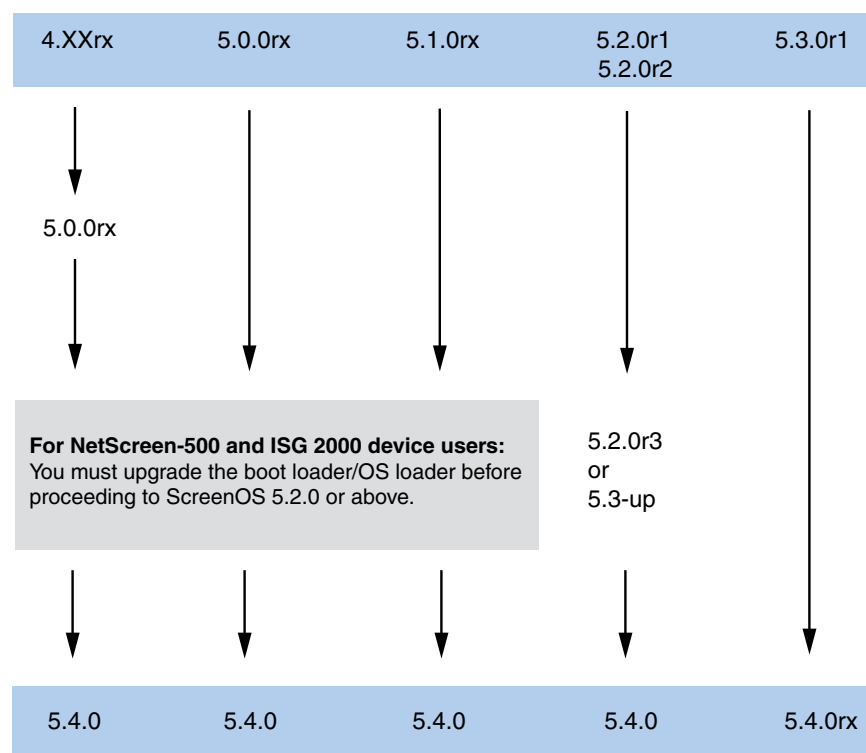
4.XXrx 5.0.0rx 5.1.0rx 5.2.0r1 5.2.0r2 5.3.0r1

5.0.0rx

**For NetScreen-500 and ISG 2000 device users:** You must upgrade the boot loader/OS loader before proceeding to ScreenOS 5.2.0 or above.

5.2.0r3 or 5.3-up

5.4.0 5.4.0 5.4.0 5.4.0 5.4.0rx